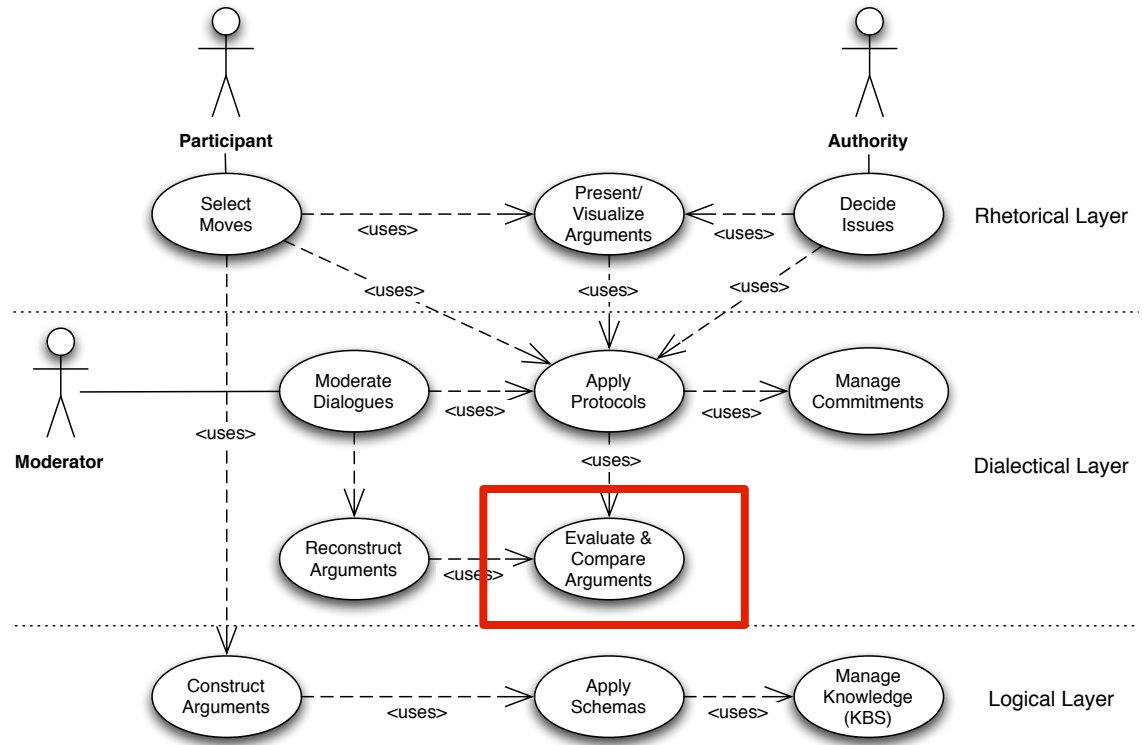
Participant

Authority

Select Moves

<uses>

Present/ Visualize Arguments

<uses>

Decide Issues

Rhetorical Layer

<uses>

<uses>

<uses>

Moderate Dialogues

<uses>

Apply Protocols

<uses>

Manage Commitments

<uses>

Moderator

<uses>

Dialectical Layer

Reconstruct Arguments

<uses>

Evaluate & Compare Arguments

Construct Arguments

<uses>

Apply Schemas

<uses>

Manage Knowledge (KBS)

Logical Layer